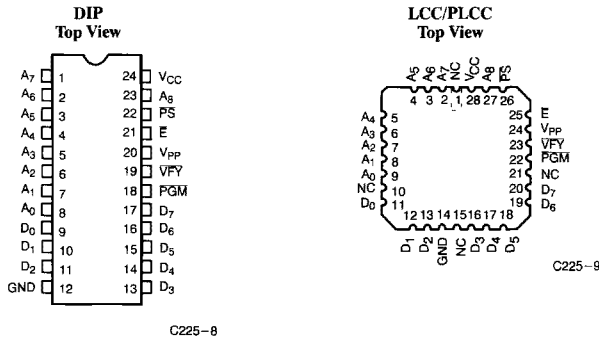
DIP
Top View

$A_7$ 1
$A_6$ 2
$A_5$ 3
$A_4$ 4
$A_3$ 5
$A_2$ 6
$A_1$ 7
$A_0$ 8
$D_0$ 9
$D_1$ 10
$D_2$ 11
GND 12

24 $V_{CC}$
23 $A_8$
22 $\overline{PS}$
21 $\overline{E}$
20 $V_{PP}$
19 $\overline{VFY}$
18 $\overline{PGM}$
17 $D_7$
16 $D_6$
15 $D_5$
14 $D_4$
13 $D_3$

C225-8

LCC/PLCC
Top View

$A_5$ $A_6$ $A_7$ NC $V_{CC}$ $A_8$ $\overline{PS}$
4 3 2 1 28 27 26

$A_4$ 5
$A_3$ 6
$A_2$ 7
$A_1$ 8
$A_0$ 9
NC 10
$D_0$ 11

25 $\overline{E}$
24 $V_{PP}$
23 $\overline{VFY}$
22 $\overline{PGM}$
21 NC
20 $D_7$
19 $D_6$

12 13 14 15 16 17 18
$D_1$ $D_2$ GND NC $D_3$ $D_4$ $D_5$

C225-9